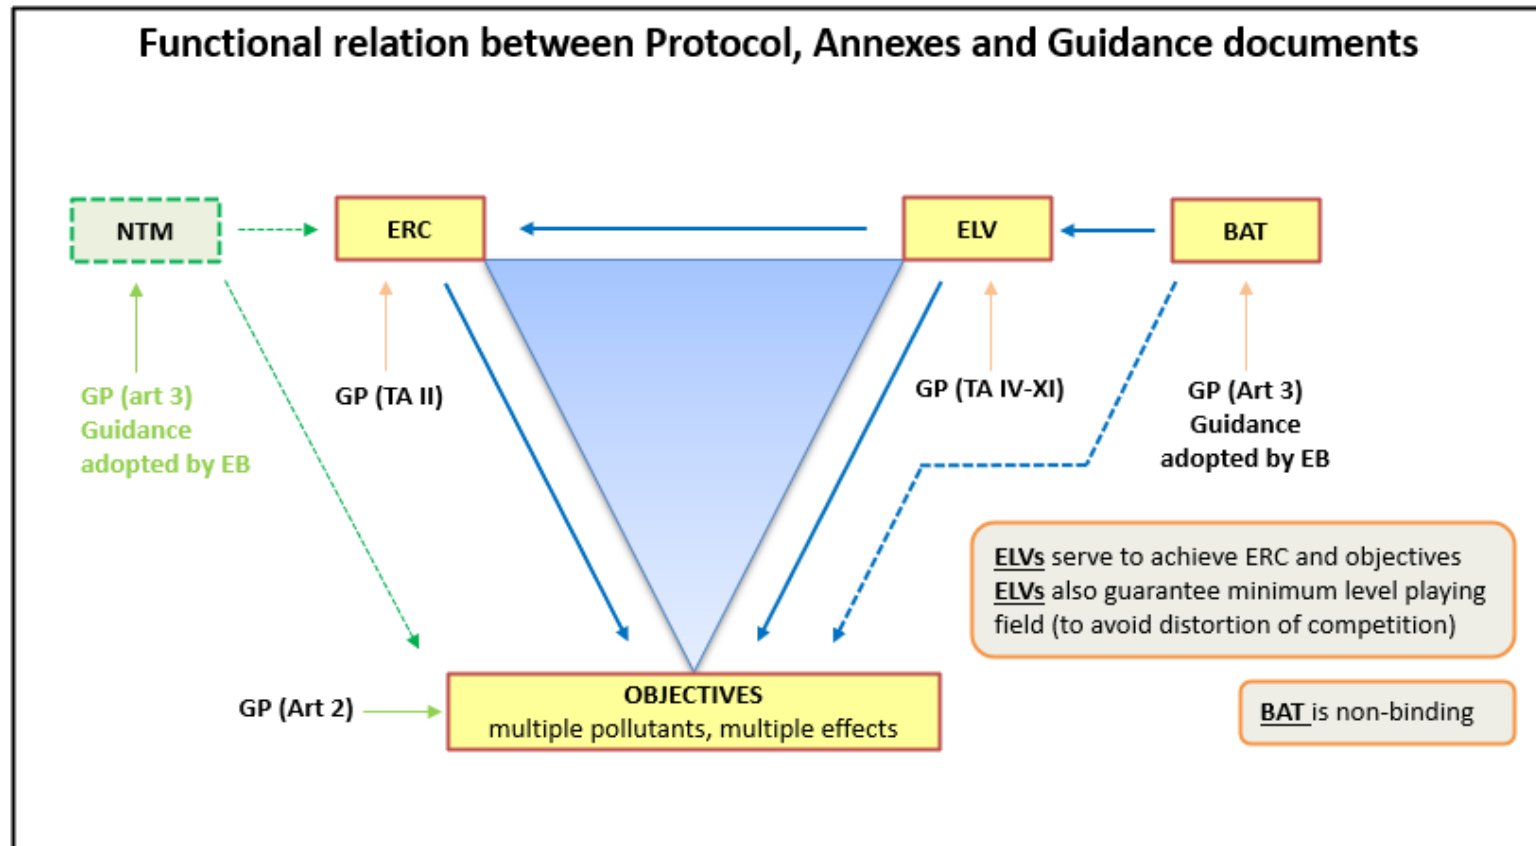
Functional relation between Protocol, Annexes and Guidance documents

NTM

ERC

ELV

BAT

GP (art 3)
Guidance
adopted by EB

GP (TA II)

GP (TA IV-XI)

GP (Art 3)
Guidance
adopted by EB

ELVs serve to achieve ERC and objectives
ELVs also guarantee minimum level playing field (to avoid distortion of competition)

GP (Art 2)

OBJECTIVES
multiple pollutants, multiple effects

BAT is non-binding